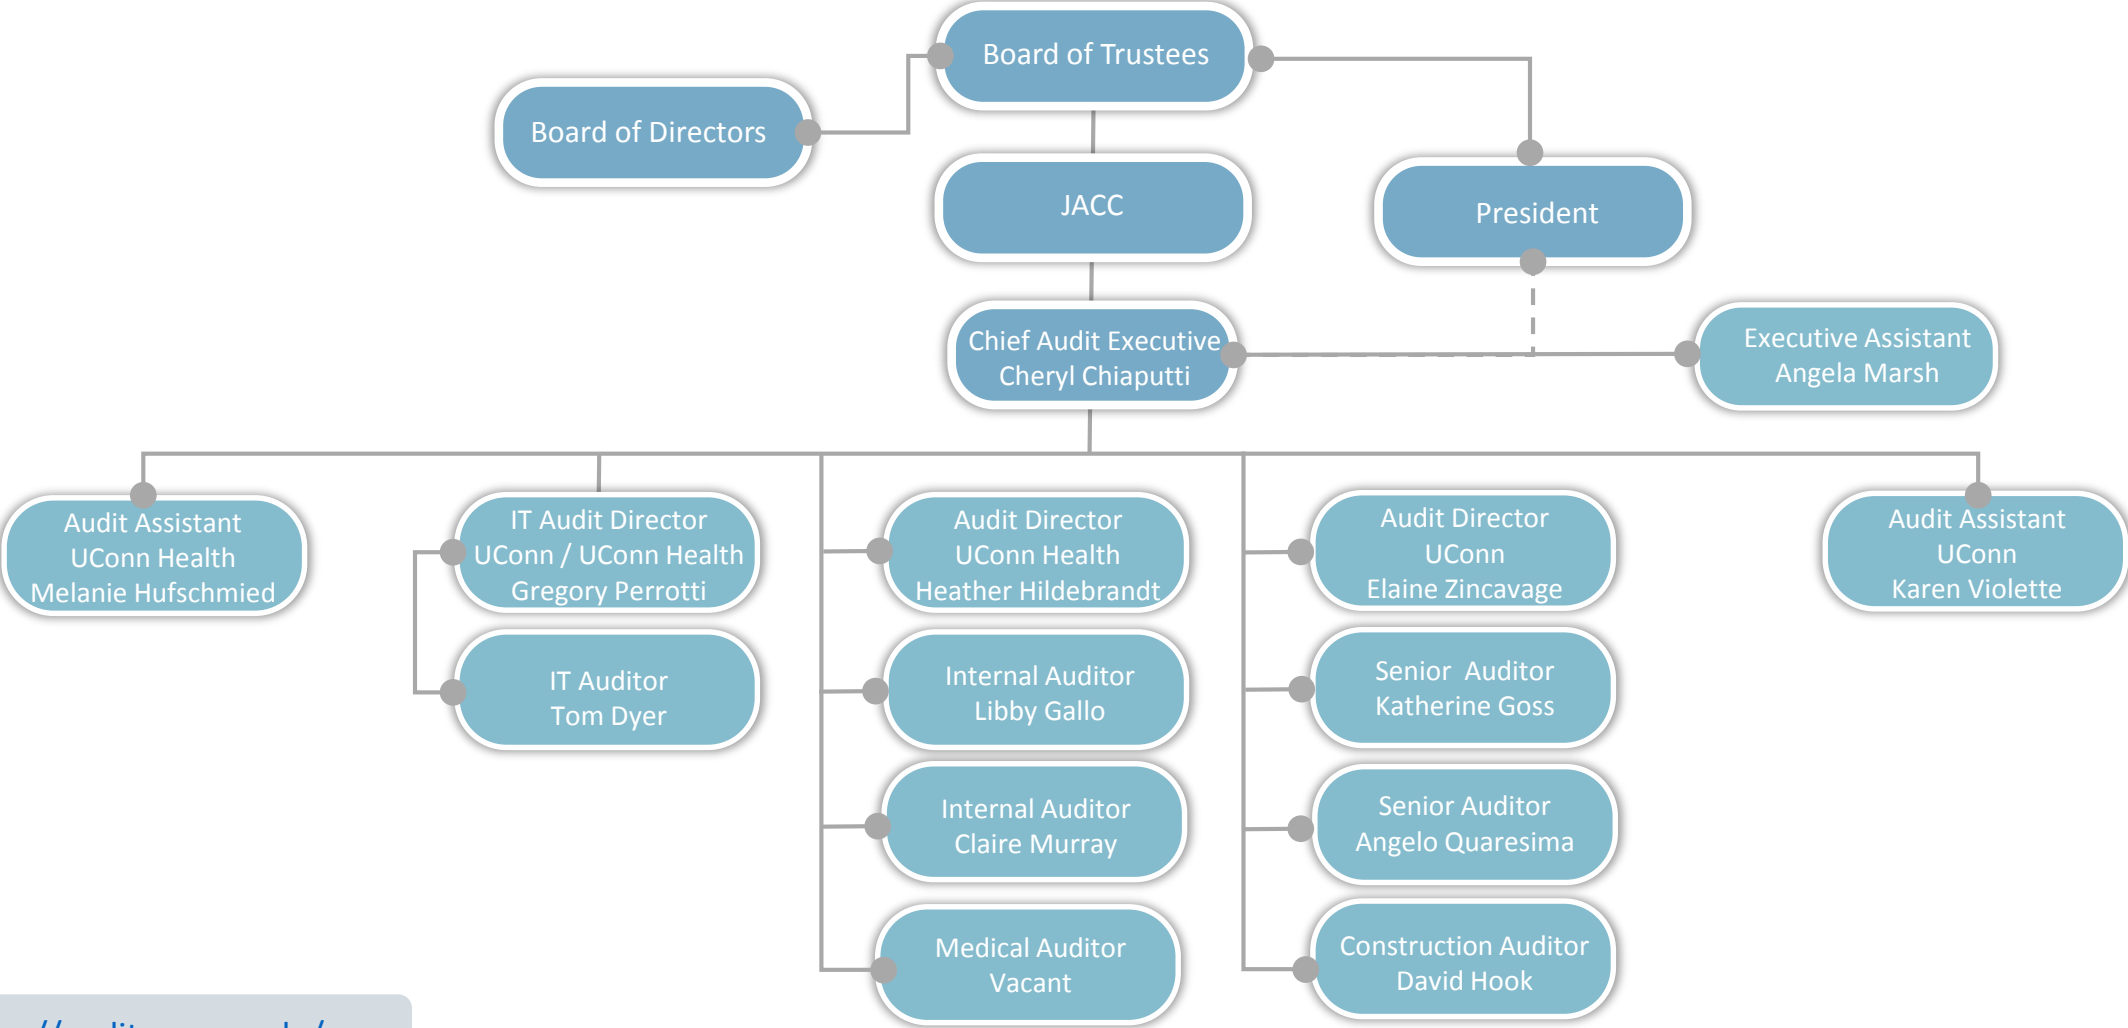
Board of Trustees

Board of Directors

JACC

President

Chief Audit Executive
Cheryl Chiaputti

Executive Assistant
Angela Marsh

Audit Assistant
UConn Health
Melanie Hufschmied

IT Audit Director
UConn / UConn Health
Gregory Perrotti

IT Auditor
Tom Dyer

Audit Director
UConn Health
Heather Hildebrandt

Internal Auditor
Libby Gallo

Internal Auditor
Claire Murray

Medical Auditor
Vacant

Audit Director
UConn
Elaine Zincavage

Senior Auditor
Katherine Goss

Senior Auditor
Angelo Quaresima

Construction Auditor
David Hook

Audit Assistant
UConn
Karen Violette

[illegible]